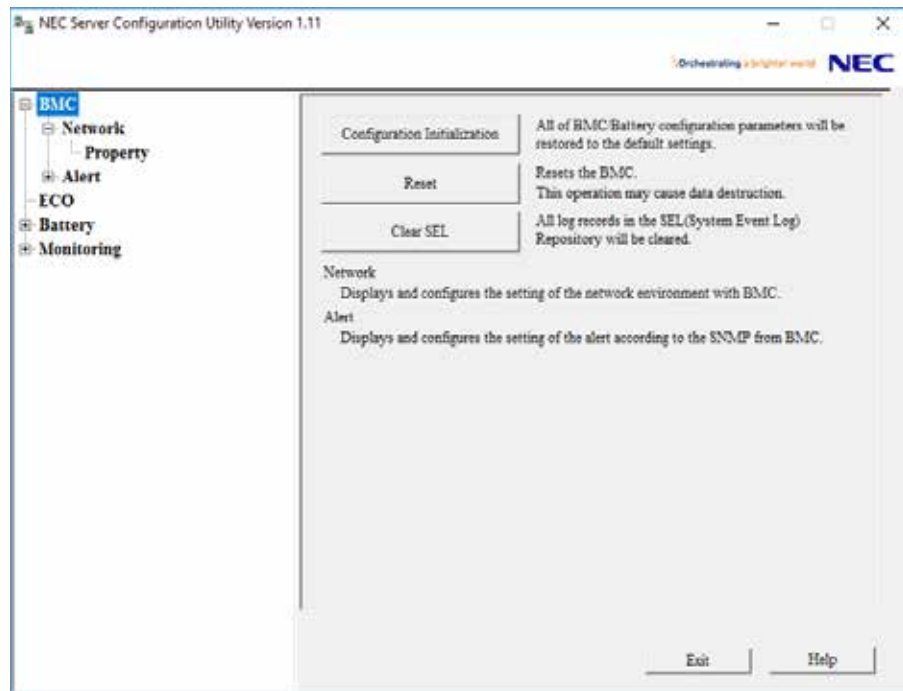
NEC Server Configuration Utility Version 1.11

Orchestrating a brighter world NEC

BMC
Network
Property
Alert
ECO
Battery
Monitoring

Configuration Initialization
All of BMC/Battery configuration parameters will be restored to the default settings.

Reset
Resets the BMC.
This operation may cause data destruction.

Clear SEL
All log records in the SEL(System Event Log) Repository will be cleared.

Network
Displays and configures the setting of the network environment with BMC.
Alert
Displays and configures the setting of the alert according to the SNMP from BMC.

Exit
Help